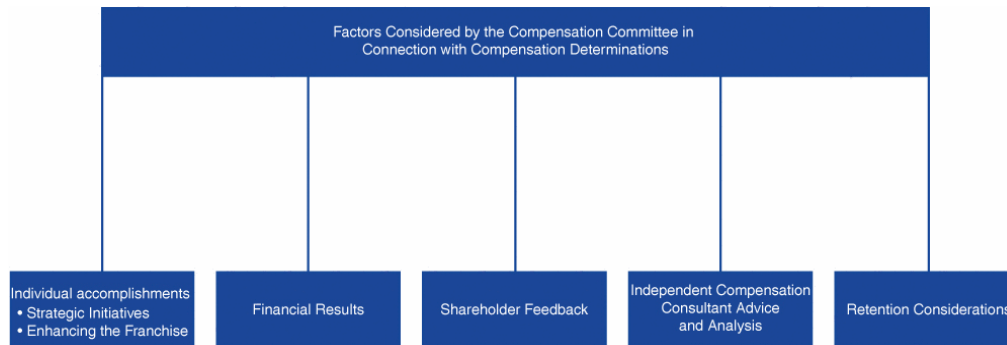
Factors Considered by the Compensation Committee in Connection with Compensation Determinations

Individual accomplishments
• Strategic Initiatives
• Enhancing the Franchise

Financial Results

Shareholder Feedback

Independent Compensation Consultant Advice and Analysis

Retention Considerations